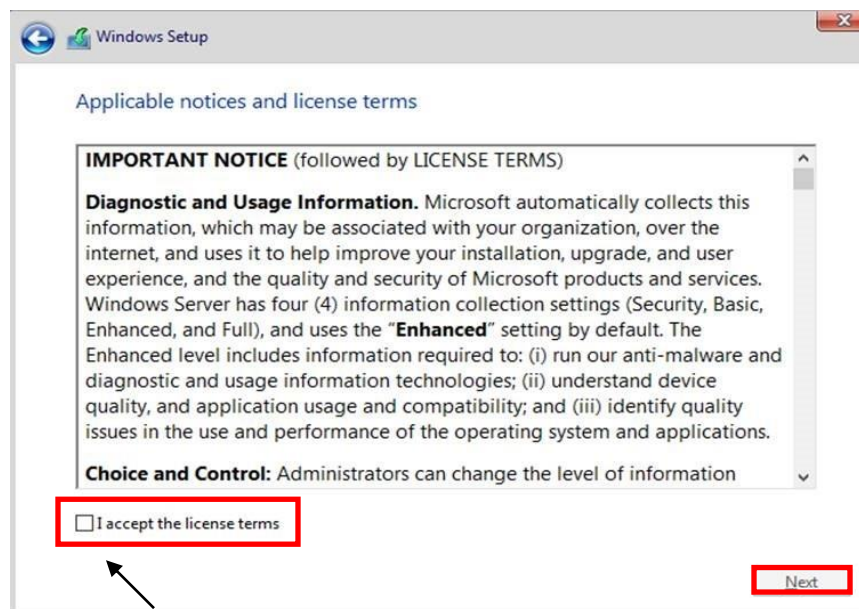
Windows Setup

Applicable notices and license terms

**IMPORTANT NOTICE** (followed by LICENSE TERMS)

**Diagnostic and Usage Information.** Microsoft automatically collects this information, which may be associated with your organization, over the internet, and uses it to help improve your installation, upgrade, and user experience, and the quality and security of Microsoft products and services. Windows Server has four (4) information collection settings (Security, Basic, Enhanced, and Full), and uses the "**Enhanced**" setting by default. The Enhanced level includes information required to: (i) run our anti-malware and diagnostic and usage information technologies; (ii) understand device quality, and application usage and compatibility; and (iii) identify quality issues in the use and performance of the operating system and applications.

**Choice and Control:** Administrators can change the level of information

I accept the license terms

Next